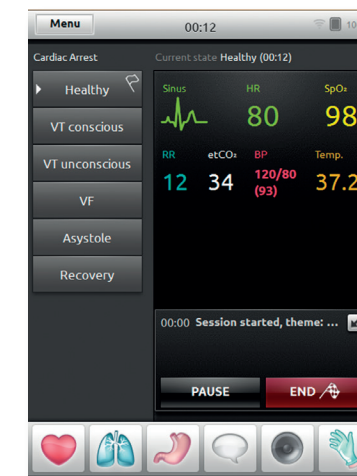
Menu
00:12
10

Cardiac Arrest
Current state Healthy (00:12)

Healthy
VT conscious
VT unconscious
VF
Asystole
Recovery

Sinus
HR
80
SpO₂
98

RR
12
etCO₂
34
BP
120/80
(93)
Temp.
37.2

00:00 Session started, theme: ...

PAUSE
END